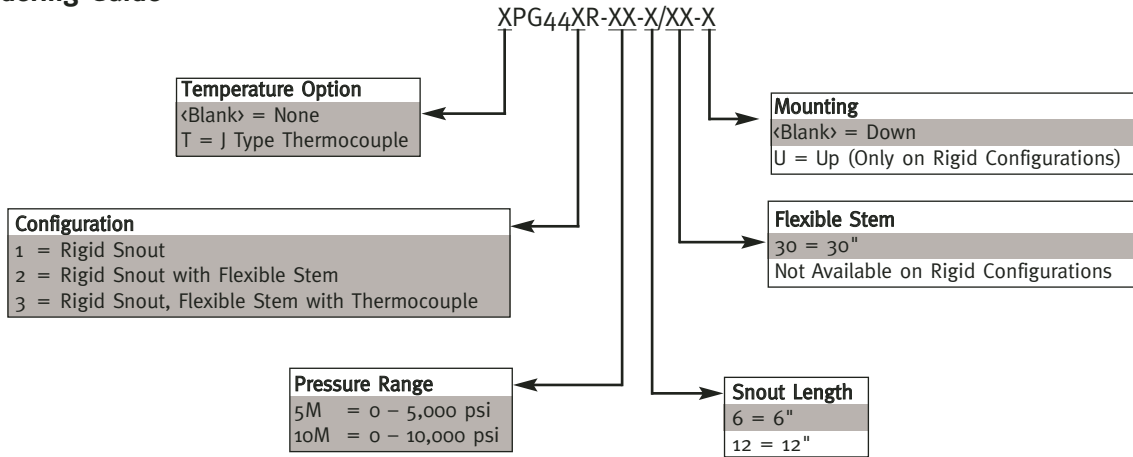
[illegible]dering Guide

XPG44XR-XX-X/XX-X

Temperature Option
‹Blank› = None
T = J Type Thermocouple

Configuration
1 = Rigid Snout
2 = Rigid Snout with Flexible Stem
3 = Rigid Snout, Flexible Stem with Thermocouple

Pressure Range
5M = 0 – 5,000 psi
10M = 0 – 10,000 psi

Mounting
‹Blank› = Down
U = Up (Only on Rigid Configurations)

Flexible Stem
30 = 30"
Not Available on Rigid Configurations

Snout Length
6 = 6"
12 = 12"